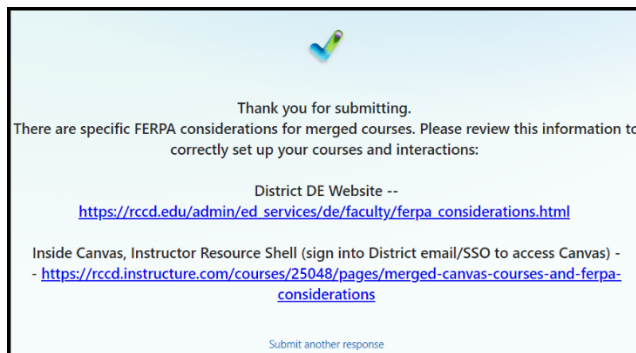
Thank you for submitting.
There are specific FERPA considerations for merged courses. Please review this information to correctly set up your courses and interactions:

District DE Website -- https://rccd.edu/admin/ed_services/de/faculty/ferpa_considerations.html

Inside Canvas, Instructor Resource Shell (sign into District email/SSO to access Canvas) -- https://rccd.instructure.com/courses/25048/pages/merged-canvas-courses-and-ferpa-considerations

Submit another response